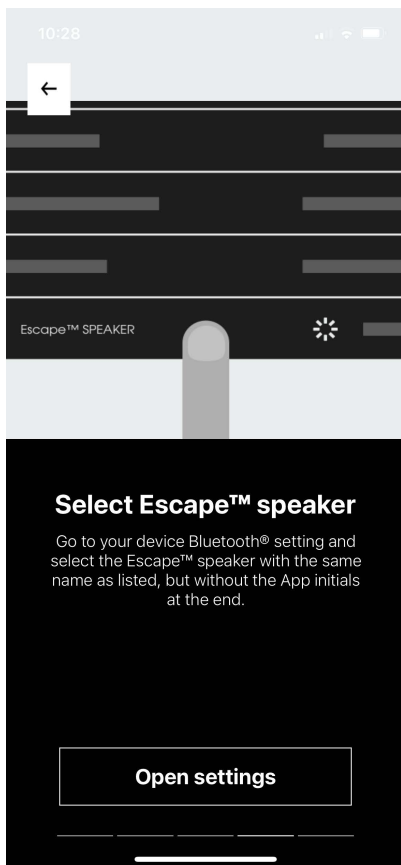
10:28

←

Escape™ SPEAKER

Select Escape™ speaker

Go to your device Bluetooth® setting and select the Escape™ speaker with the same name as listed, but without the App initials at the end.

Open settings